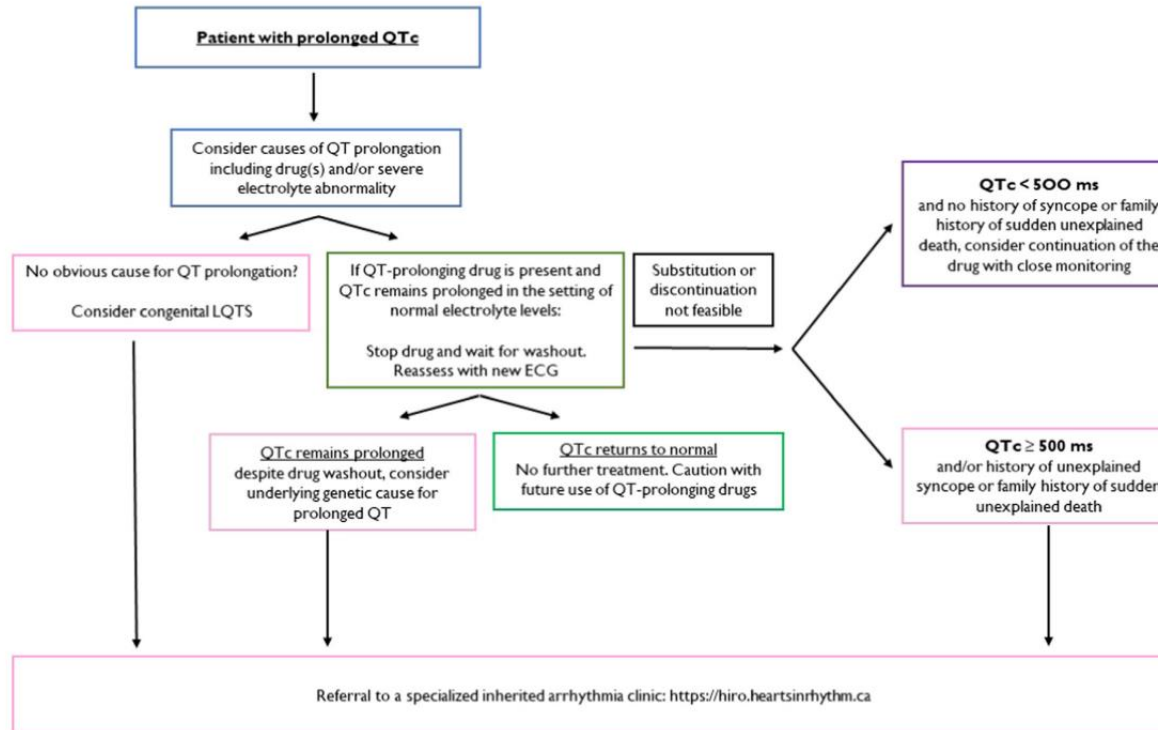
Patient with prolonged QTc

Consider causes of QT prolongation including drug(s) and/or severe electrolyte abnormality

No obvious cause for QT prolongation?

Consider congenital LQTS

If QT-prolonging drug is present and QTc remains prolonged in the setting of normal electrolyte levels:

Stop drug and wait for washout. Reassess with new ECG

Substitution or discontinuation not feasible

QTc < 500 ms
and no history of syncope or family history of sudden unexplained death, consider continuation of the drug with close monitoring

QTc ≥ 500 ms
and/or history of unexplained syncope or family history of sudden unexplained death

QTc remains prolonged
despite drug washout, consider underlying genetic cause for prolonged QT

QTc returns to normal
No further treatment. Caution with future use of QT-prolonging drugs

Referral to a specialized inherited arrhythmia clinic: https://hiro.heartsinrhythm.ca